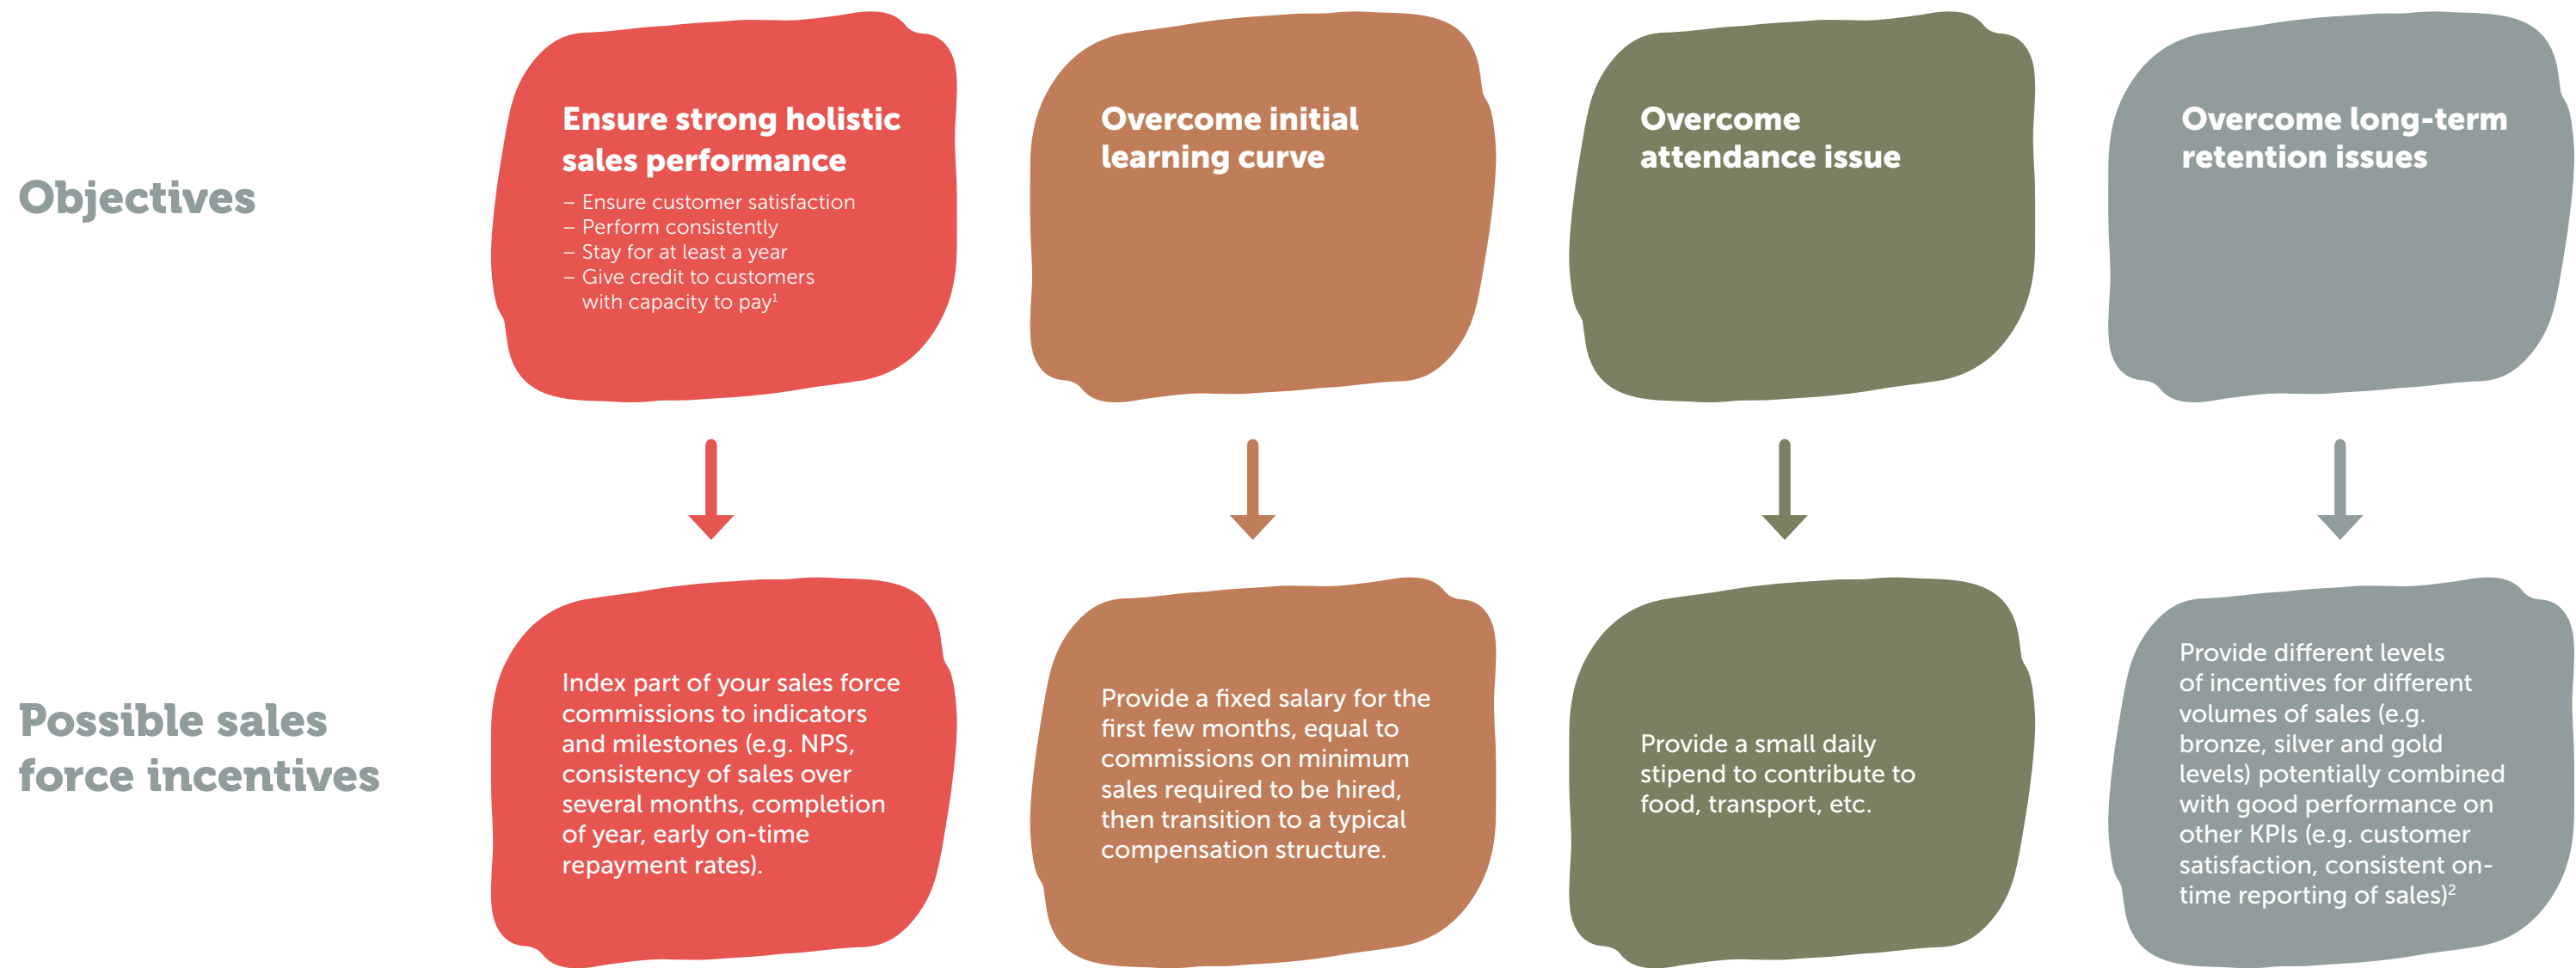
Objectives

Ensure strong holistic sales performance

– Ensure customer satisfaction
– Perform consistently
– Stay for at least a year
– Give credit to customers with capacity to pay$^1$

Overcome initial learning curve

Overcome attendance issue

Overcome long-term retention issues

Possible sales force incentives

Index part of your sales force commissions to indicators and milestones (e.g. NPS, consistency of sales over several months, completion of year, early on-time repayment rates).

Provide a fixed salary for the first few months, equal to commissions on minimum sales required to be hired, then transition to a typical compensation structure.

Provide a small daily stipend to contribute to food, transport, etc.

Provide different levels of incentives for different volumes of sales (e.g. bronze, silver and gold levels) potentially combined with good performance on other KPIs (e.g. customer satisfaction, consistent on-time reporting of sales)$^2$